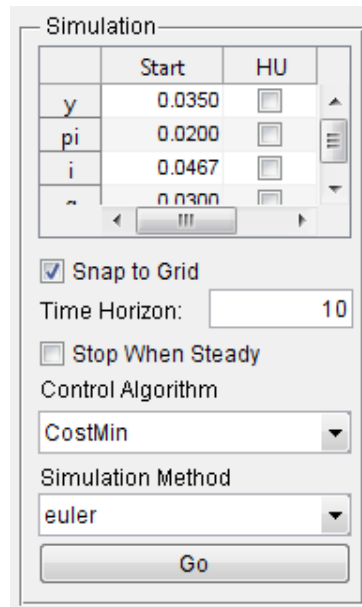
Simulation

|  | Start | HU |
|---|---|---|
| y | 0.0350 |  |
| pi | 0.0200 |  |
| i | 0.0467 |  |
| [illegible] | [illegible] |  |

Snap to Grid

Time Horizon: 10

Stop When Steady

Control Algorithm

CostMin

Simulation Method

euler

Go